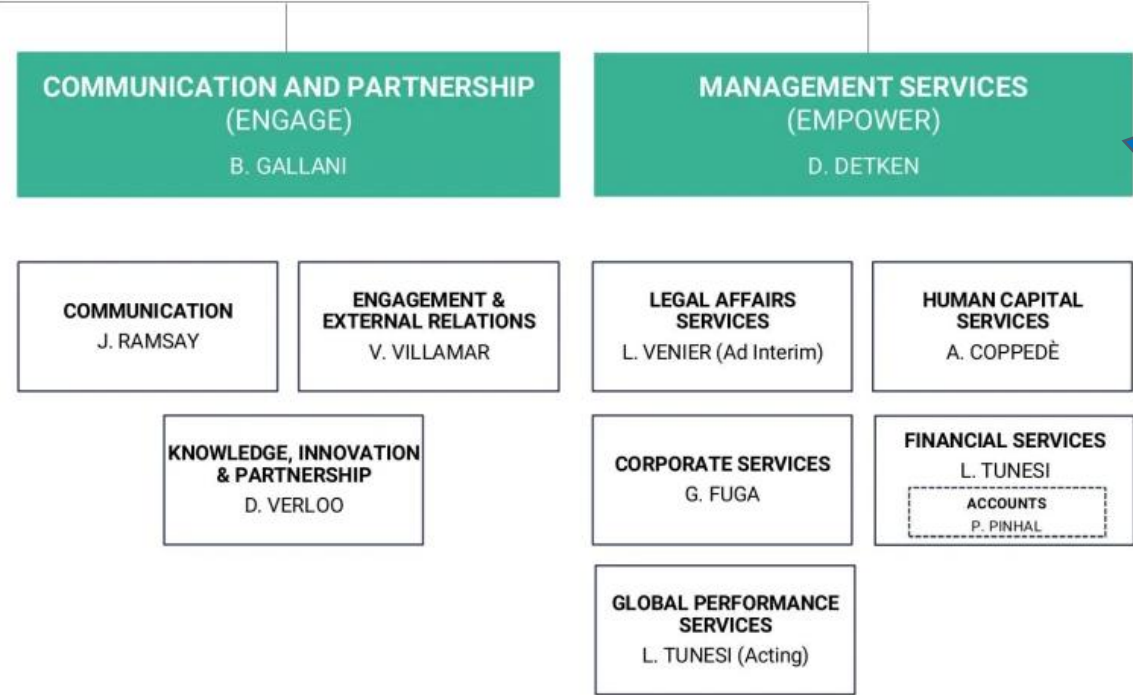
COMMUNICATION AND PARTNERSHIP
(ENGAGE)
B. GALLANI

MANAGEMENT SERVICES
(EMPOWER)
D. DETKEN

COMMUNICATION
J. RAMSAY

ENGAGEMENT & EXTERNAL RELATIONS
V. VILLAMAR

KNOWLEDGE, INNOVATION & PARTNERSHIP
D. VERLOO

LEGAL AFFAIRS SERVICES
L. VENIER (Ad Interim)

HUMAN CAPITAL SERVICES
A. COPPEDÈ

CORPORATE SERVICES
G. FUGA

FINANCIAL SERVICES
L. TUNESI

ACCOUNTS
P. PINHAL

GLOBAL PERFORMANCE SERVICES
L. TUNESI (Acting)